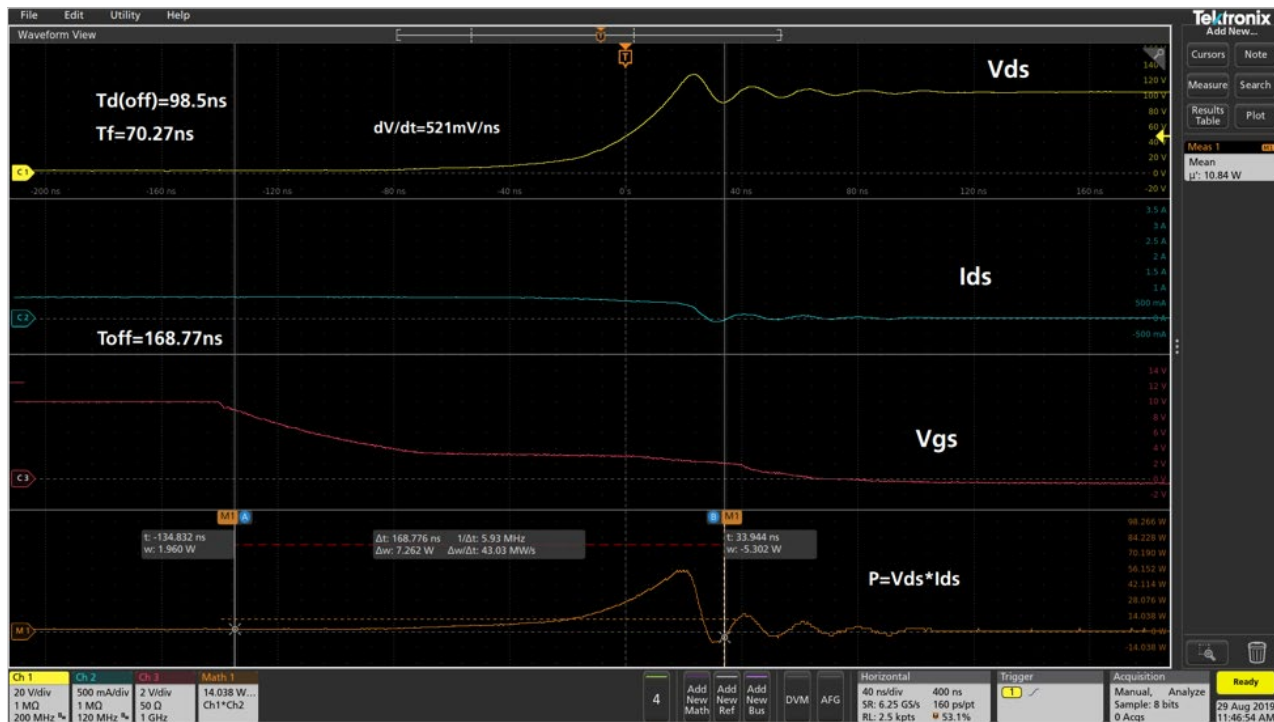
File Edit Utility Help

Waveform View

Tektronix
Add New...

Cursors Note

Measure Search

Results Table Plot

Meas 1
Mean
μ': 10.84 W

Td(off)=98.5ns

Tf=70.27ns

dV/dt=521mV/ns

Vds

140 V
120 V
100 V
80 V
60 V
40 V
20 V
0 V
-20 V

C1

-200 ns -160 ns -120 ns -80 ns -40 ns 0 s 40 ns 80 ns 120 ns 160 ns

Ids

3.5 A
3 A
2.5 A
2 A
1.5 A
1 A
500 mA
0 A
-500 mA

C2

Toff=168.77ns

Vgs

14 V
12 V
10 V
8 V
6 V
4 V
2 V
0 V
-2 V

C3

M1 A

B M1

t: -134.832 ns
w: 1.960 W

Δt: 168.776 ns 1/Δt: 5.93 MHz
Δw: 7.262 W Δw/Δt: 43.03 MW/s

t: 33.944 ns
w: -5.302 W

P=Vds*Ids

98.266 W
84.228 W
70.190 W
56.152 W
42.114 W
28.076 W
14.038 W
0 W
-14.038 W

M1

Ch 1
20 V/div
1 MΩ
200 MHz

Ch 2
500 mA/div
1 MΩ
120 MHz

Ch 3
2 V/div
50 Ω
1 GHz

Math 1
14.038 W...
Ch1*Ch2

4

Add New Math

Add New Ref

Add New Bus

DVM

AFG

Horizontal
40 ns/div 400 ns
SR: 6.25 GS/s 160 ps/pt
RL: 2.5 kpts 53.1%

Trigger
1

Acquisition
Manual, Analyze
Sample: 8 bits
0 Acqs

Ready

29 Aug 2019
11:46:54 AM